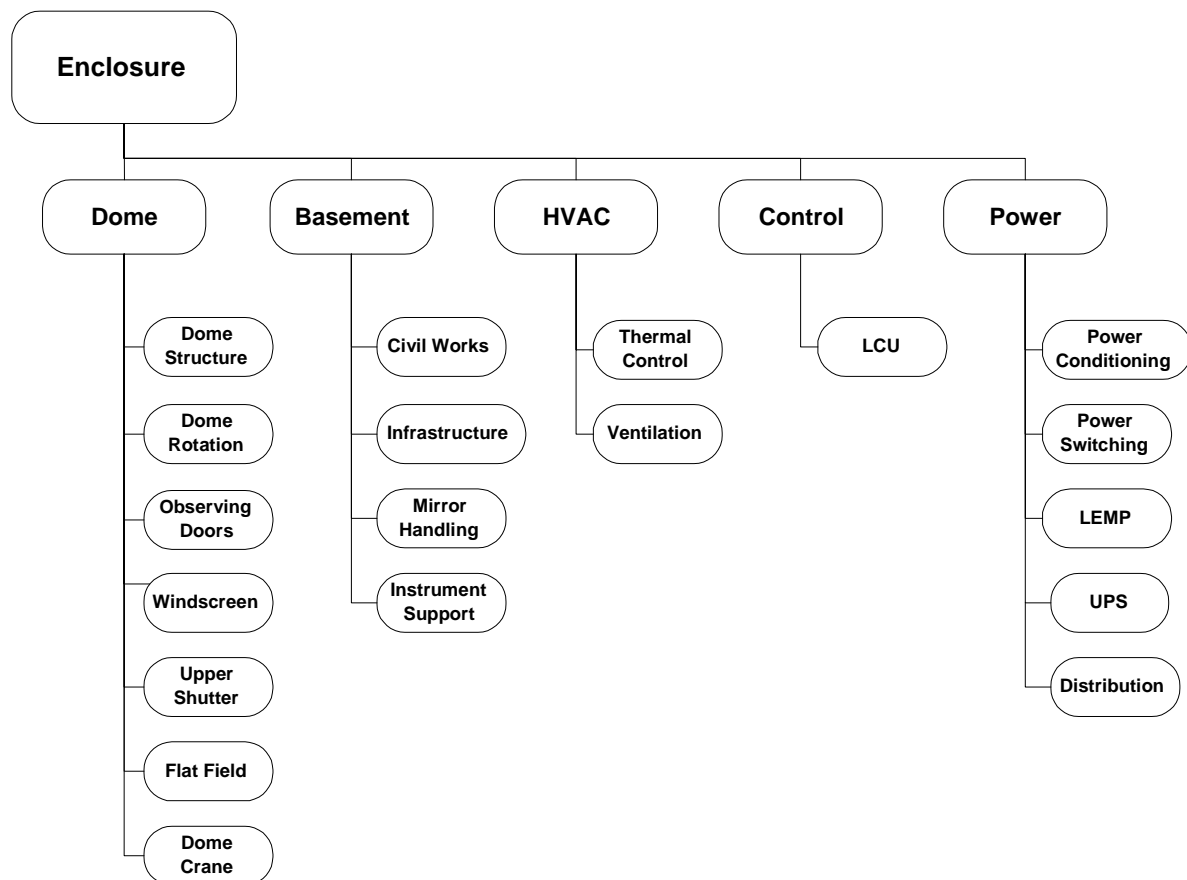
Enclosure

Dome

Dome Structure

Dome Rotation

Observing Doors

Windscreen

Upper Shutter

Flat Field

Dome Crane

Basement

Civil Works

Infrastructure

Mirror Handling

Instrument Support

HVAC

Thermal Control

Ventilation

Control

LCU

Power

Power Conditioning

Power Switching

LEMP

UPS

Distribution